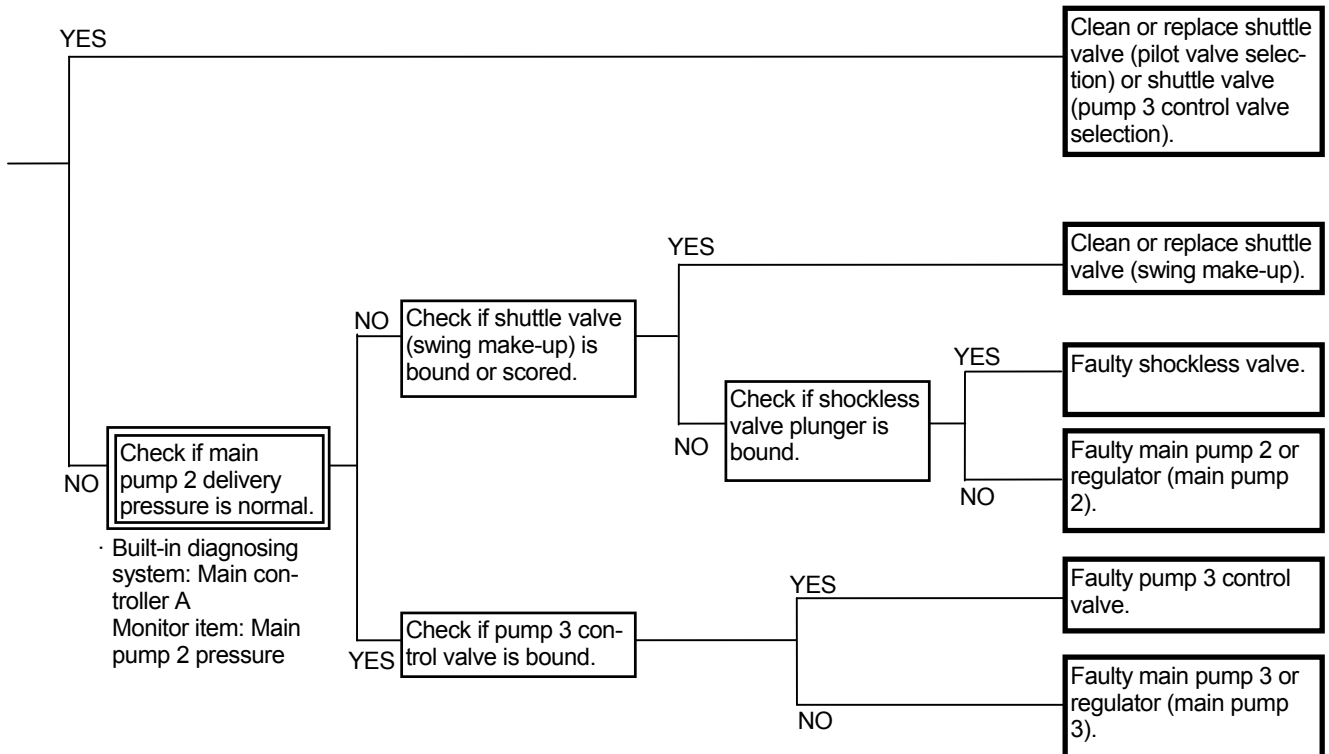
YES

Clean or replace shuttle valve (pilot valve selection) or shuttle valve (pump 3 control valve selection).

NO

Check if main pump 2 delivery pressure is normal.

· Built-in diagnosing system: Main controller A
Monitor item: Main pump 2 pressure

NO

Check if shuttle valve (swing make-up) is bound or scored.

YES

Clean or replace shuttle valve (swing make-up).

NO

Check if shockless valve plunger is bound.

YES

Faulty shockless valve.

NO

Faulty main pump 2 or regulator (main pump 2).

YES

Check if pump 3 control valve is bound.

YES

Faulty pump 3 control valve.

NO

Faulty main pump 3 or regulator (main pump 3).